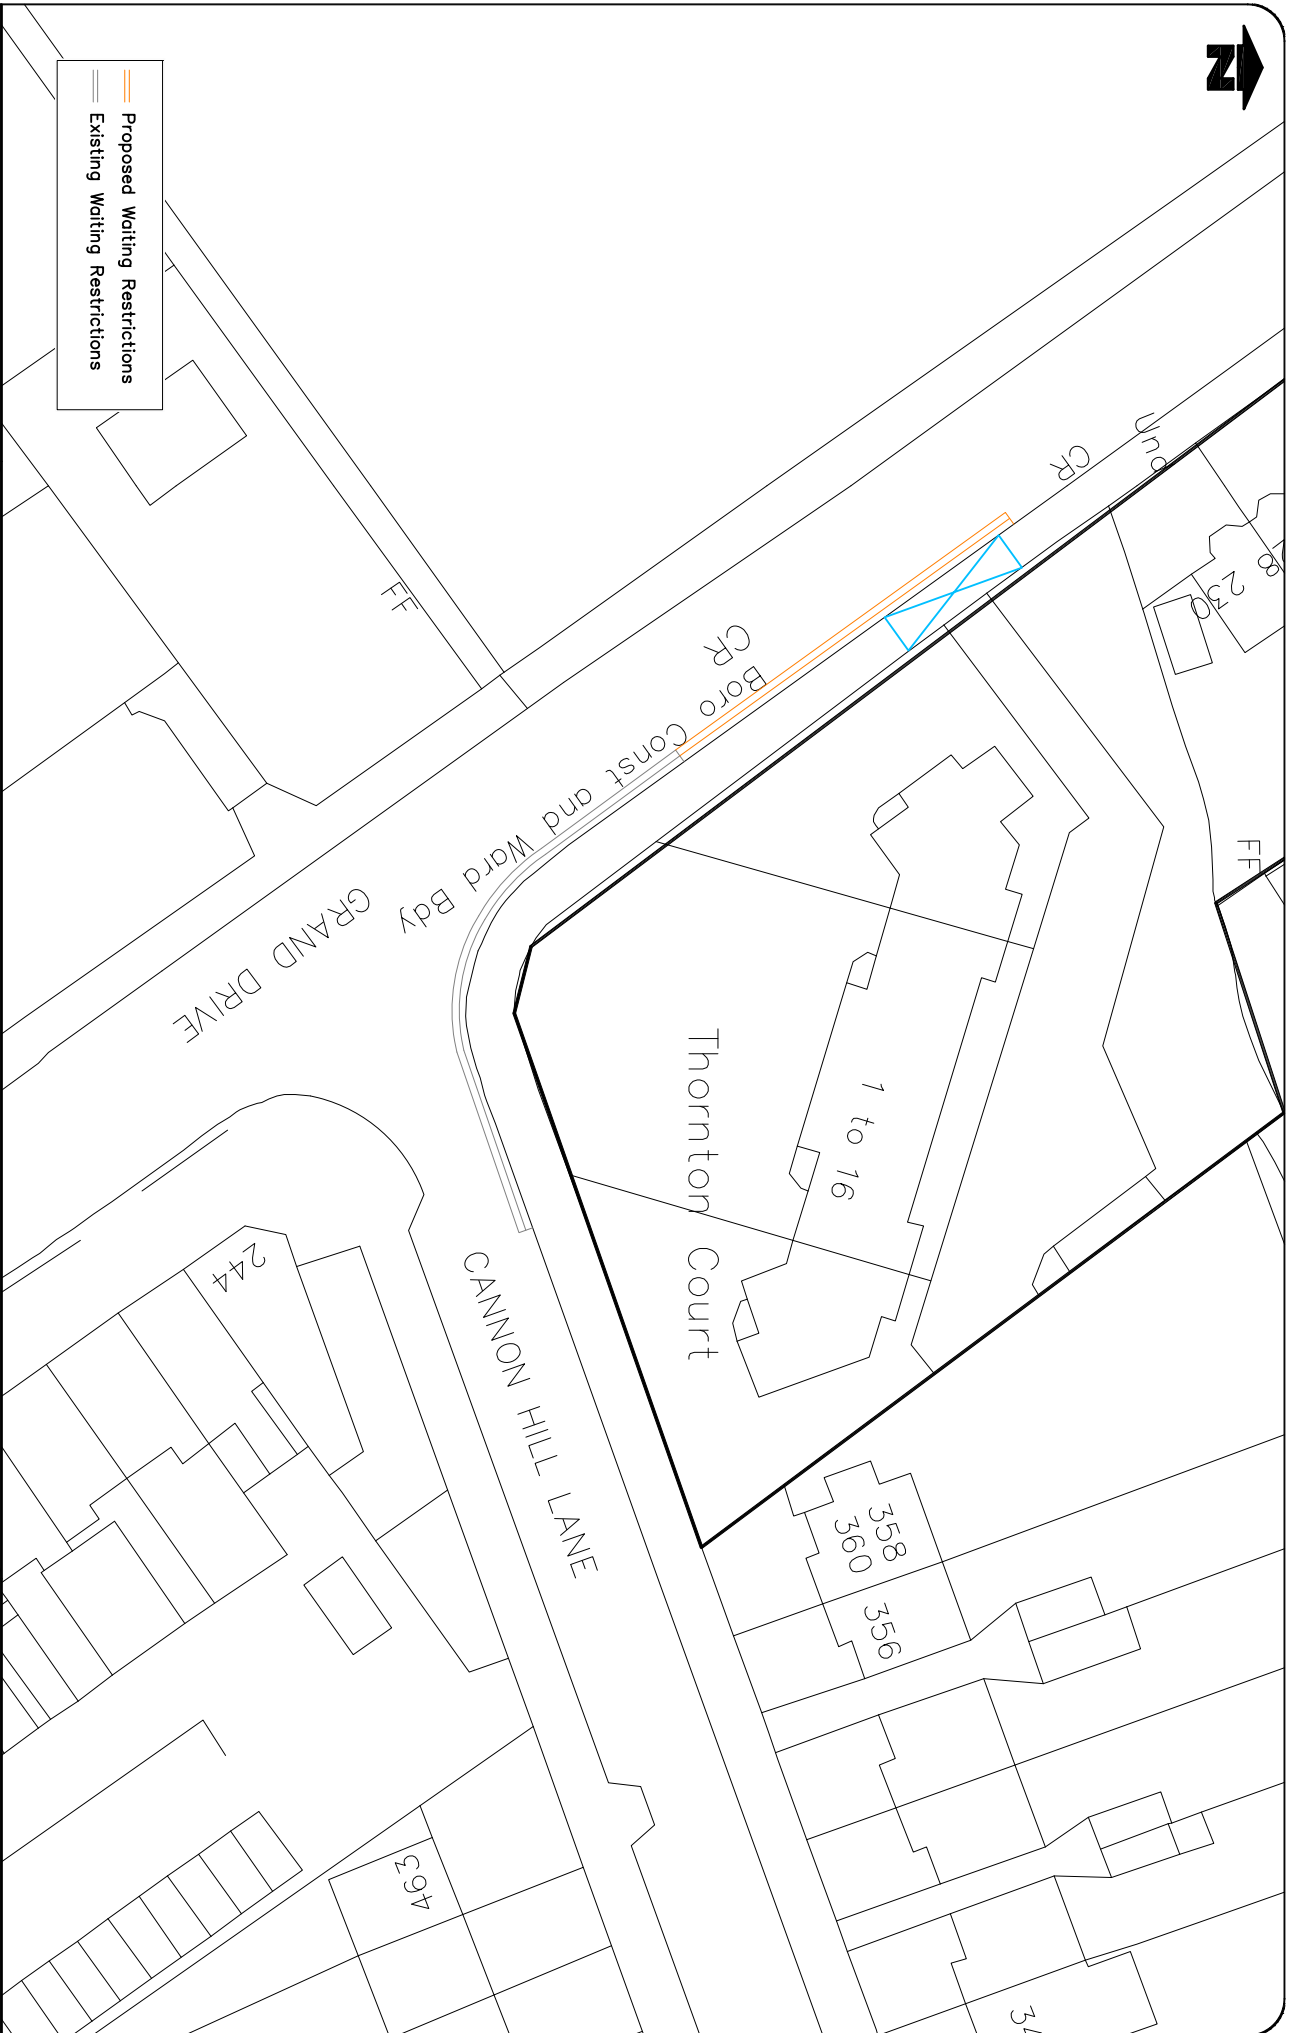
Proposed Waiting Restrictions
Existing Waiting Restrictions

N

Und

CR

CR
CR

Boro Const and Ward Bdy

GRAND DRIVE

FF

FF

230

8

Thornton Court

1 to 16

244

CANNON HILL LANE

358
360

356

463

34